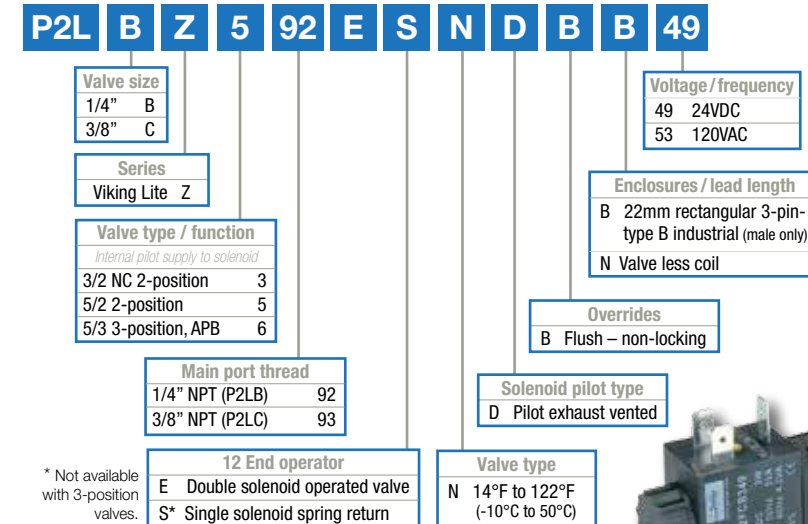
P2L B Z 5 92 E S N D B B 49

Valve size

| | |
|---|---|
| 1/4" | B |
| 3/8" | C |

Series

Viking Lite Z

Valve type / function

Internal pilot supply to solenoid

| | |
|---|---|
| 3/2 NC 2-position | 3 |
| 5/2 2-position | 5 |
| 5/3 3-position, APB | 6 |

Main port thread

| | |
|---|---|
| 1/4" NPT (P2LB) | 92 |
| 3/8" NPT (P2LC) | 93 |

12 End operator

E Double solenoid operated valve
S* Single solenoid spring return

* Not available with 3-position valves.

Valve type

N 14°F to 122°F (-10°C to 50°C)

Solenoid pilot type

D Pilot exhaust vented

Overrides

B Flush – non-locking

Enclosures / lead length

B 22mm rectangular 3-pin-type B industrial (male only)
N Valve less coil

Voltage / frequency

| | |
|---|---|
| 49 | 24VDC |
| 53 | 120VAC |